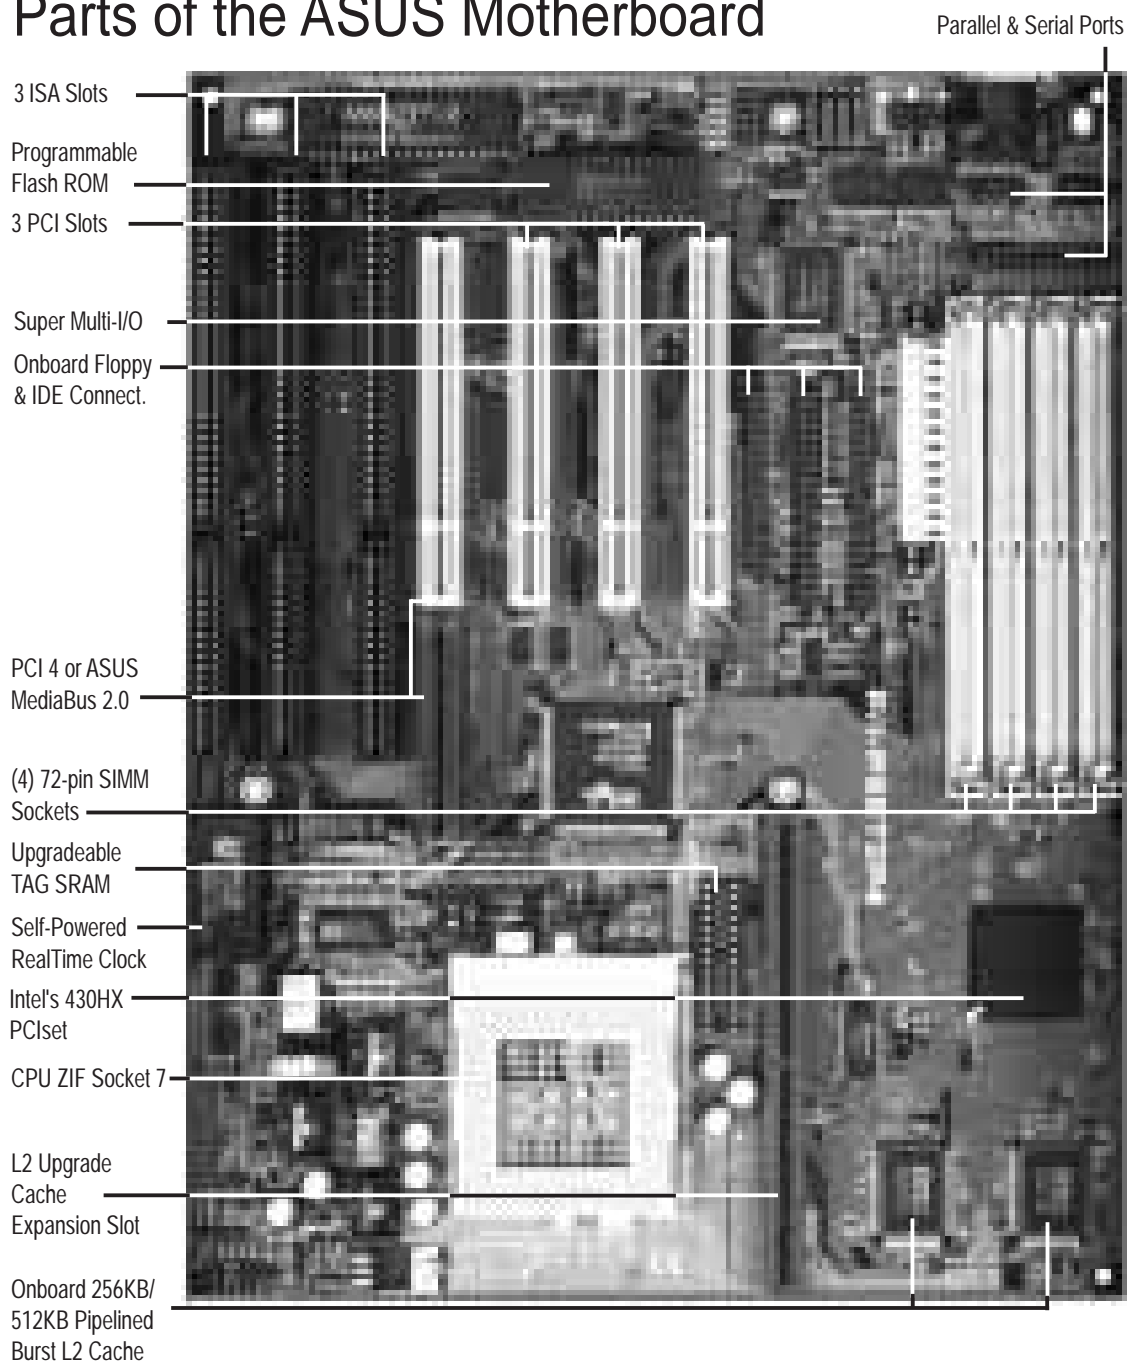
Parts of the ASUS Motherboard

Parallel & Serial Ports

3 ISA Slots

Programmable Flash ROM

3 PCI Slots

Super Multi-I/O

Onboard Floppy & IDE Connect.

PCI 4 or ASUS MediaBus 2.0

(4) 72-pin SIMM Sockets

Upgradeable TAG SRAM

Self-Powered RealTime Clock

Intel's 430HX PCIset

CPU ZIF Socket 7

L2 Upgrade Cache Expansion Slot

Onboard 256KB/ 512KB Pipelined Burst L2 Cache